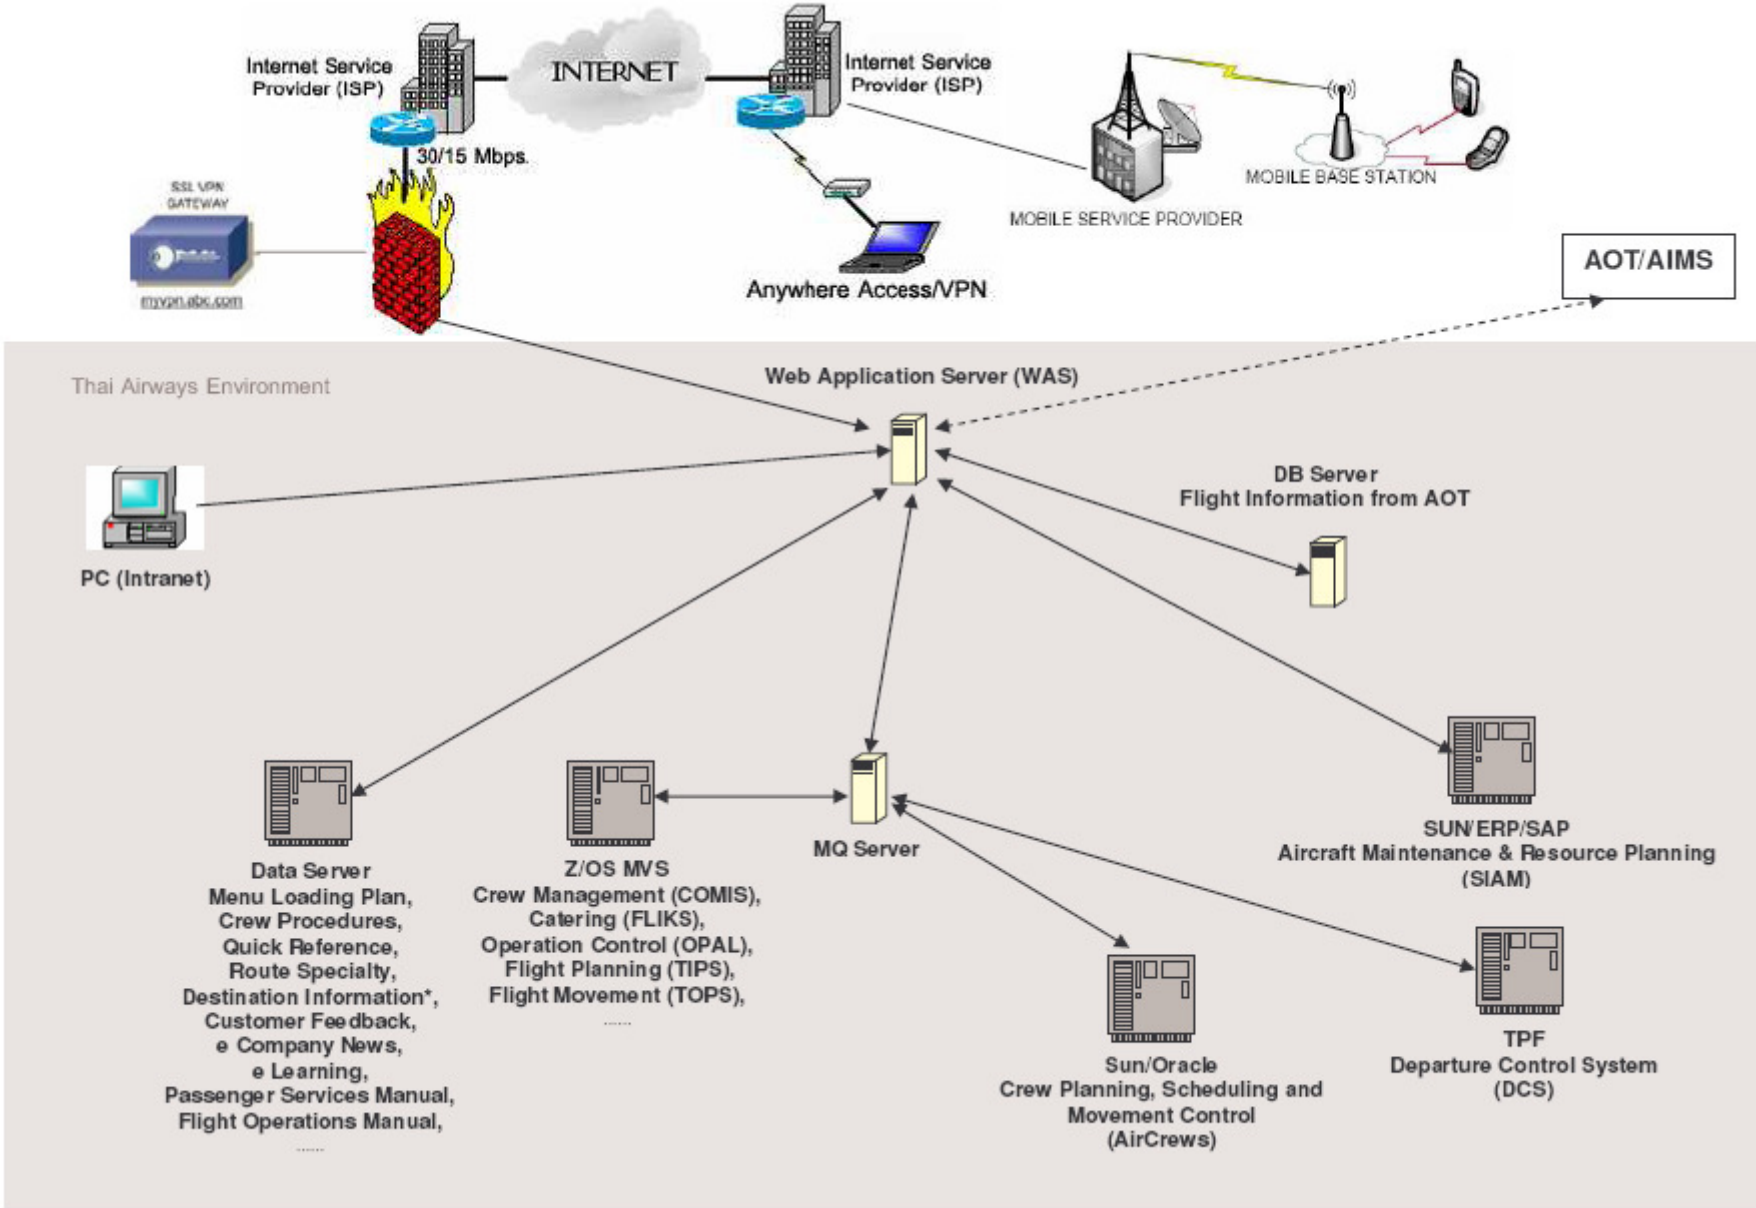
Internet Service Provider (ISP)

INTERNET

Internet Service Provider (ISP)

30/15 Mbps.

SSL VPN GATEWAY

myvpn.abc.com

Anywhere Access/VPN

MOBILE SERVICE PROVIDER

MOBILE BASE STATION

AOT/AIMS

Thai Airways Environment

Web Application Server (WAS)

PC (Intranet)

DB Server
Flight Information from AOT

MQ Server

Data Server
Menu Loading Plan,
Crew Procedures,
Quick Reference,
Route Specialty,
Destination Information*,
Customer Feedback,
e Company News,
e Learning,
Passenger Services Manual,
Flight Operations Manual,
......

Z/OS MVS
Crew Management (COMIS),
Catering (FLIKS),
Operation Control (OPAL),
Flight Planning (TIPS),
Flight Movement (TOPS),
......

SUN/ERP/SAP
Aircraft Maintenance & Resource Planning
(SIAM)

Sun/Oracle
Crew Planning, Scheduling and
Movement Control
(AirCrews)

TPF
Departure Control System
(DCS)